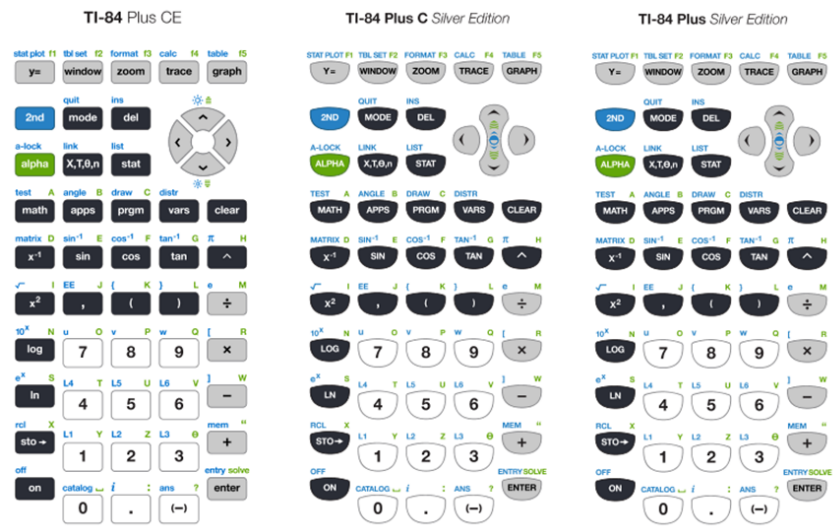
TI-84 Plus CE

stat plot f1 | tbl set f2 | format f3 | calc f4 | table f5
y= | window | zoom | trace | graph

quit | ins
2nd | mode | del

a-lock | link | list
alpha | X,T,θ,n | stat

test A | angle B | draw C | distr
math | apps | prgm | vars | clear

matrix D | $\sin^{-1}$ E | $\cos^{-1}$ F | $\tan^{-1}$ G | π H
$x^{-1}$ | sin | cos | tan | ^

$\sqrt{}$ I | EE J | { K | } L | e M
$x^2$ | , | ( | ) | ÷

$10^x$ N | u O | v P | w Q | [ R
log | 7 | 8 | 9 | ×

$e^x$ S | L4 T | L5 U | L6 V | ] W
ln | 4 | 5 | 6 | −

rcl X | L1 Y | L2 Z | L3 θ | mem "
sto→ | 1 | 2 | 3 | +

off | catalog ␣ | i | : | ans ? | entry solve
on | 0 | . | (−) | enter

TI-84 Plus C Silver Edition

STAT PLOT F1 | TBL SET F2 | FORMAT F3 | CALC F4 | TABLE F5
Y= | WINDOW | ZOOM | TRACE | GRAPH

QUIT | INS
2ND | MODE | DEL

A-LOCK | LINK | LIST
ALPHA | X,T,θ,n | STAT

TEST A | ANGLE B | DRAW C | DISTR
MATH | APPS | PRGM | VARS | CLEAR

MATRIX D | $SIN^{-1}$ E | $COS^{-1}$ F | $TAN^{-1}$ G | π H
$x^{-1}$ | SIN | COS | TAN | ^

$\sqrt{}$ I | EE J | { K | } L | e M
$x^2$ | , | ( | ) | ÷

$10^x$ N | u O | v P | w Q | [ R
LOG | 7 | 8 | 9 | ×

$e^x$ S | L4 T | L5 U | L6 V | ] W
LN | 4 | 5 | 6 | −

RCL X | L1 Y | L2 Z | L3 θ | MEM "
STO→ | 1 | 2 | 3 | +

OFF | CATALOG ␣ | i | : | ANS ? | ENTRY SOLVE
ON | 0 | . | (−) | ENTER

TI-84 Plus Silver Edition

STAT PLOT F1 | TBL SET F2 | FORMAT F3 | CALC F4 | TABLE F5
Y= | WINDOW | ZOOM | TRACE | GRAPH

QUIT | INS
2ND | MODE | DEL

A-LOCK | LINK | LIST
ALPHA | X,T,θ,n | STAT

TEST A | ANGLE B | DRAW C | DISTR
MATH | APPS | PRGM | VARS | CLEAR

MATRIX D | $SIN^{-1}$ E | $COS^{-1}$ F | $TAN^{-1}$ G | π H
$x^{-1}$ | SIN | COS | TAN | ^

$\sqrt{}$ I | EE J | { K | } L | e M
$x^2$ | , | ( | ) | ÷

$10^x$ N | u O | v P | w Q | [ R
LOG | 7 | 8 | 9 | ×

$e^x$ S | L4 T | L5 U | L6 V | ] W
LN | 4 | 5 | 6 | −

RCL X | L1 Y | L2 Z | L3 θ | MEM "
STO→ | 1 | 2 | 3 | +

OFF | CATALOG ␣ | i | : | ANS ? | ENTRY SOLVE
ON | 0 | . | (−) | ENTER